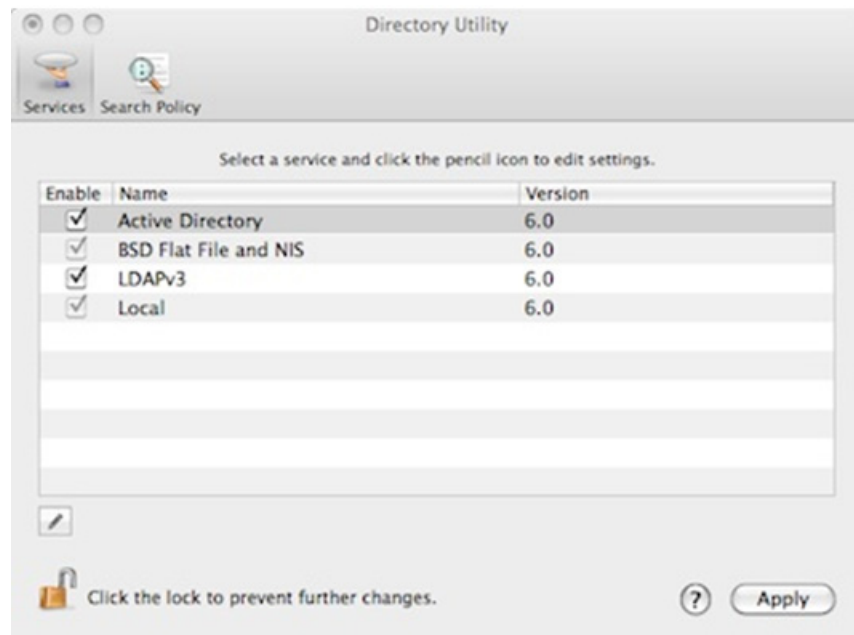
Directory Utility

Services Search Policy

Select a service and click the pencil icon to edit settings.

| Enable | Name | Version |
|---|---|---|
| ☑ | Active Directory | 6.0 |
| ☑ | BSD Flat File and NIS | 6.0 |
| ☑ | LDAPv3 | 6.0 |
| ☑ | Local | 6.0 |

Click the lock to prevent further changes.

?

Apply